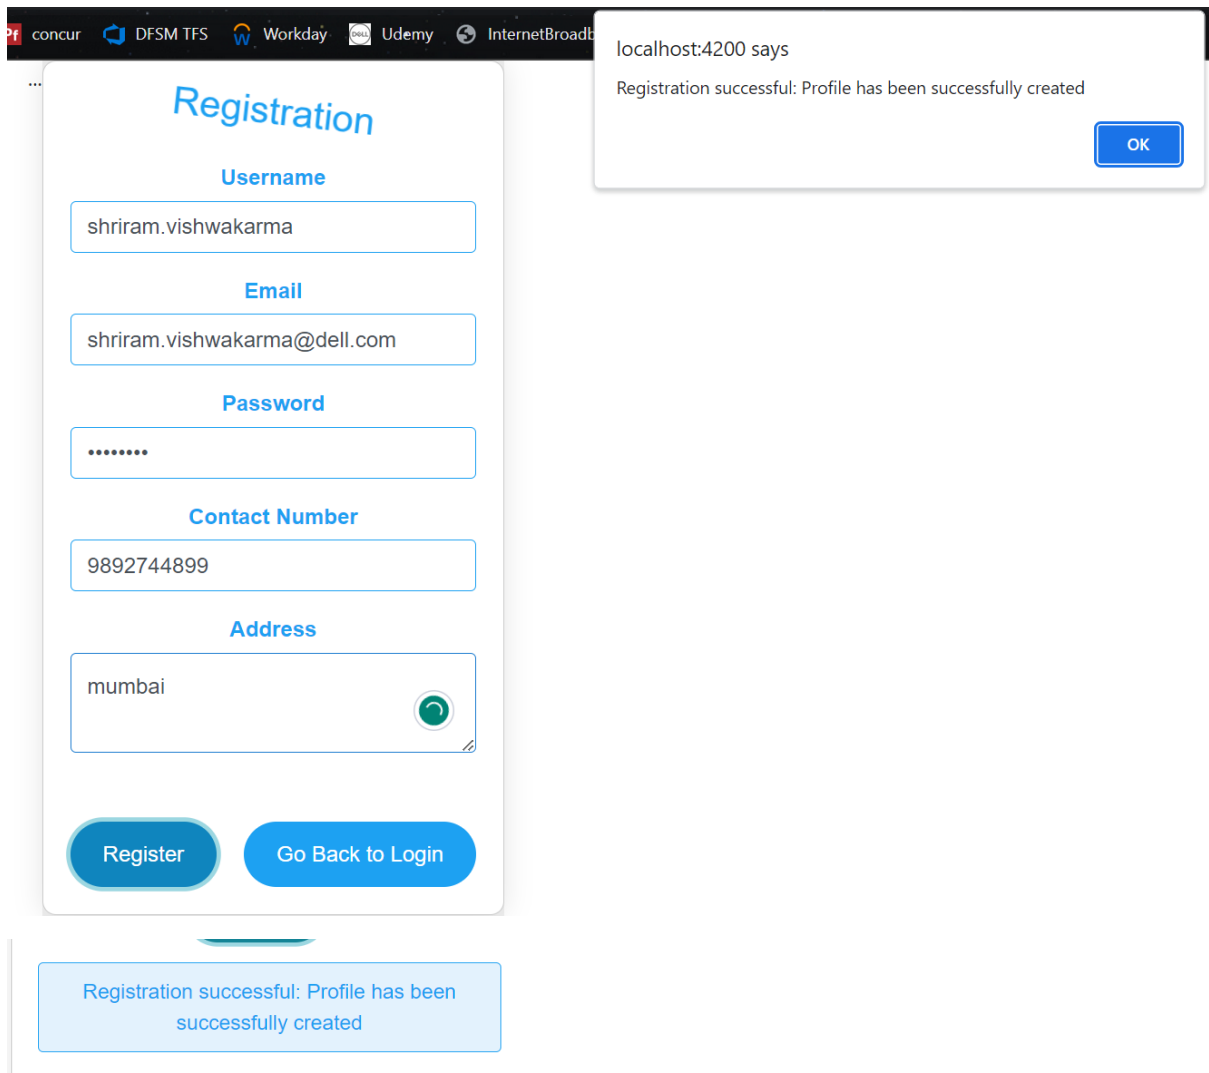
Pf concur DFSM TFS Workday Udemy InternetBroadb

localhost:4200 says

Registration successful: Profile has been successfully created

OK

Registration

Username

shriram.vishwakarma

Email

shriram.vishwakarma@dell.com

Password

••••••••

Contact Number

9892744899

Address

mumbai

Register

Go Back to Login

Registration successful: Profile has been successfully created